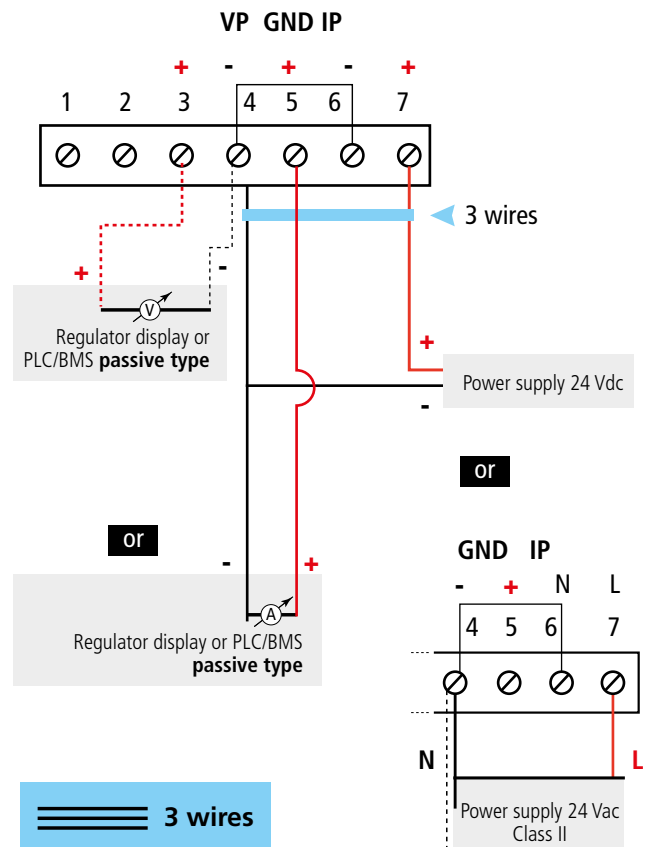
VP GND IP

+ - + - +

1 2 3 4 5 6 7

3 wires

+ -

V

Regulator display or PLC/BMS **passive type**

+

Power supply 24 Vdc

-

or

or

- +

A

Regulator display or PLC/BMS **passive type**

GND IP

- + N L

4 5 6 7

N

L

Power supply 24 Vac Class II

3 wires